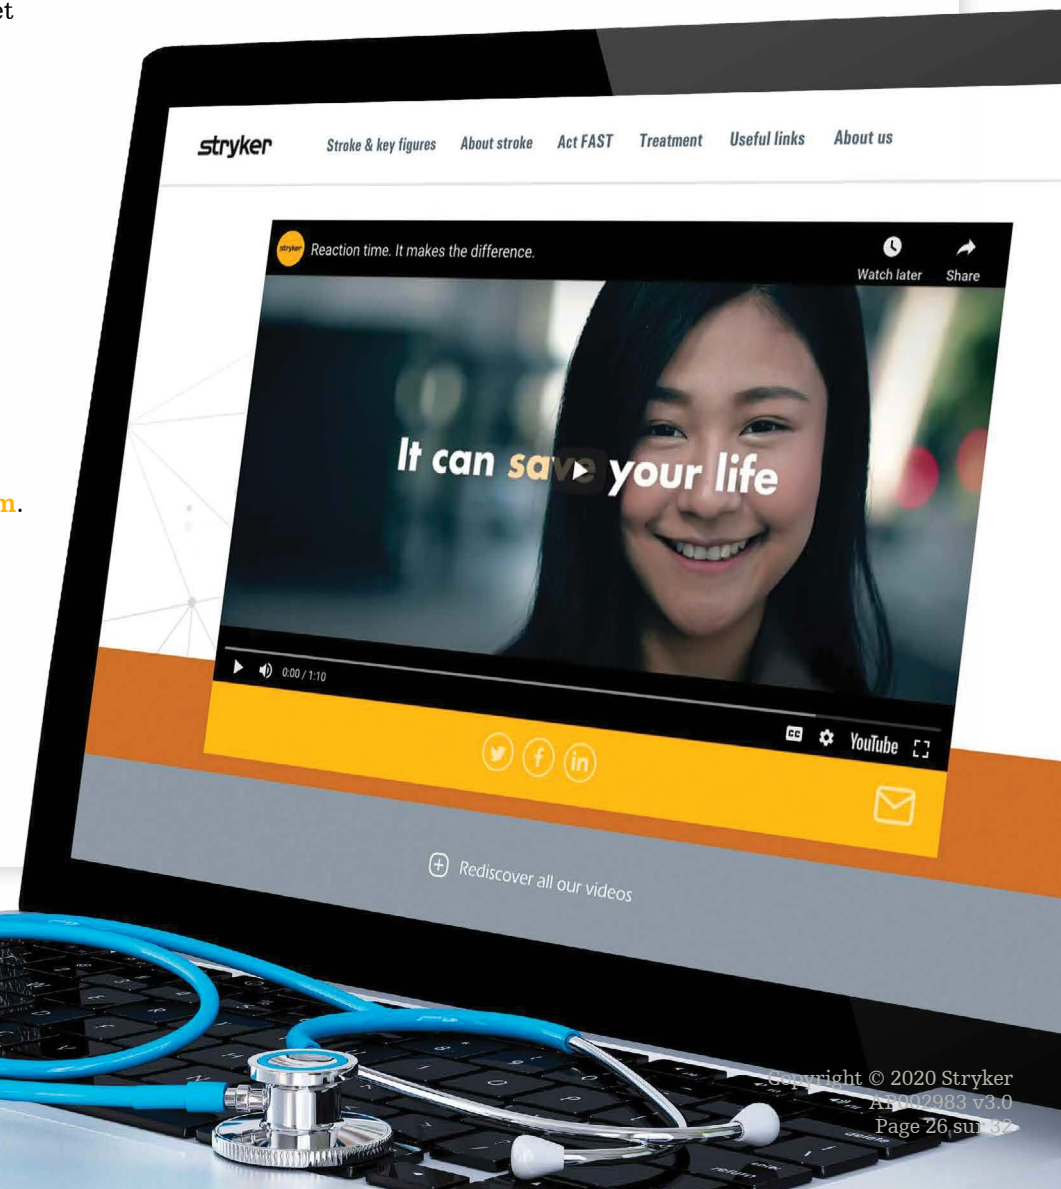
et

m.

stryker

Stroke & key figures About stroke Act FAST Treatment Useful links About us

stryker Reaction time. It makes the difference.

Watch later Share

It can save your life

0:00 / 1:10

YouTube

Rediscover all our videos

Copyright © 2020 Stryker
AP002983 v3.0
Page 26 sur 32